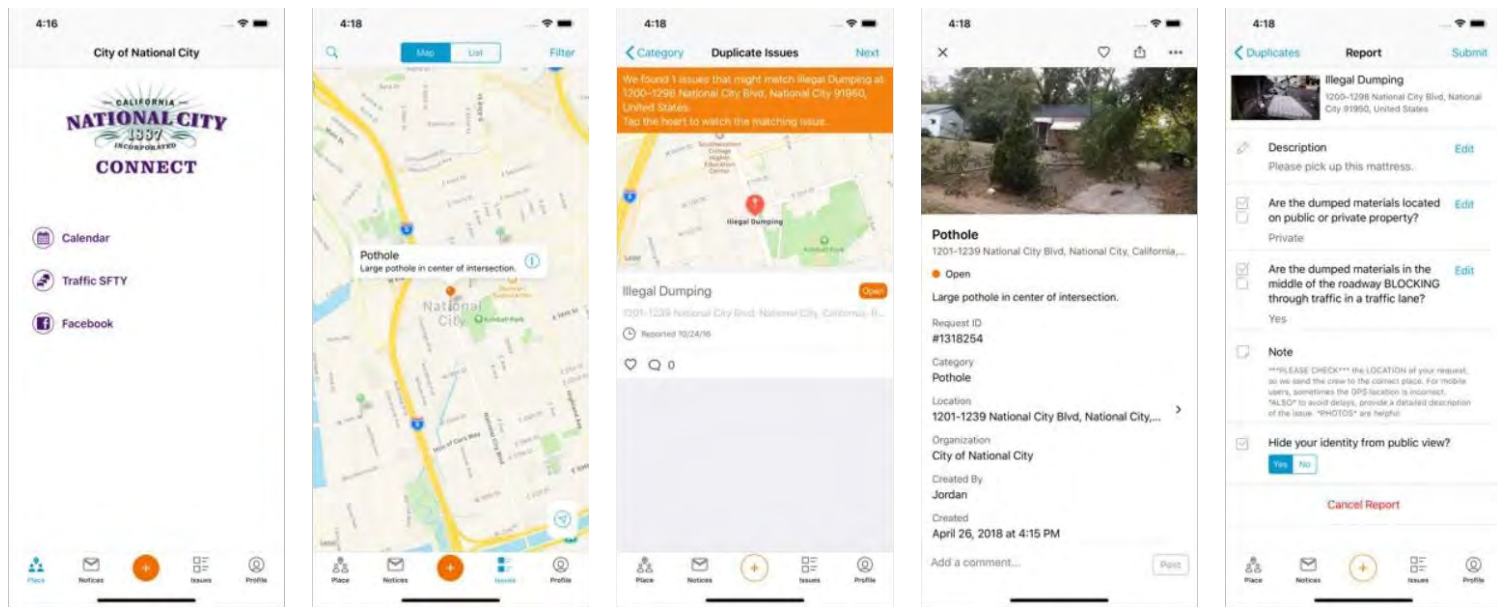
4:16

City of National City

CALIFORNIA
NATIONAL CITY
1887
INCORPORATED
CONNECT

Calendar

Traffic SFTY

Facebook

Place Notices + Issues Profile

4:18

Map List Filter

Pothole
Large pothole in center of intersection.

National City

Place Notices + Issues Profile

4:18

Category Duplicate Issues Next

We found 1 issues that might match Illegal Dumping at 1200–1298 National City Blvd, National City 91950, United States.
Tap the heart to watch the matching issue.

Illegal Dumping

Illegal Dumping Open

1201-1239 National City Blvd, National City, California, 9...

Reported 10/24/16

0

Place Notices + Issues Profile

4:18

Pothole
1201-1239 National City Blvd, National City, California,...

Open

Large pothole in center of intersection.

Request ID
#1318254

Category
Pothole

Location
1201-1239 National City Blvd, National City,...

Organization
City of National City

Created By
Jordan

Created
April 26, 2018 at 4:15 PM

Add a comment... Post

4:18

Duplicates Report Submit

Illegal Dumping
1200–1298 National City Blvd, National City 91950, United States

Description Edit
Please pick up this mattress.

Are the dumped materials located on public or private property? Edit
Private

Are the dumped materials in the middle of the roadway BLOCKING through traffic in a traffic lane? Edit
Yes

Note
***PLEASE CHECK*** the LOCATION of your request, so we send the crew to the correct place. For mobile users, sometimes the GPS location is incorrect. *ALSO* to avoid delays, provide a detailed description of the issue. *PHOTOS* are helpful

Hide your identity from public view?
Yes No

Cancel Report

Place Notices + Issues Profile